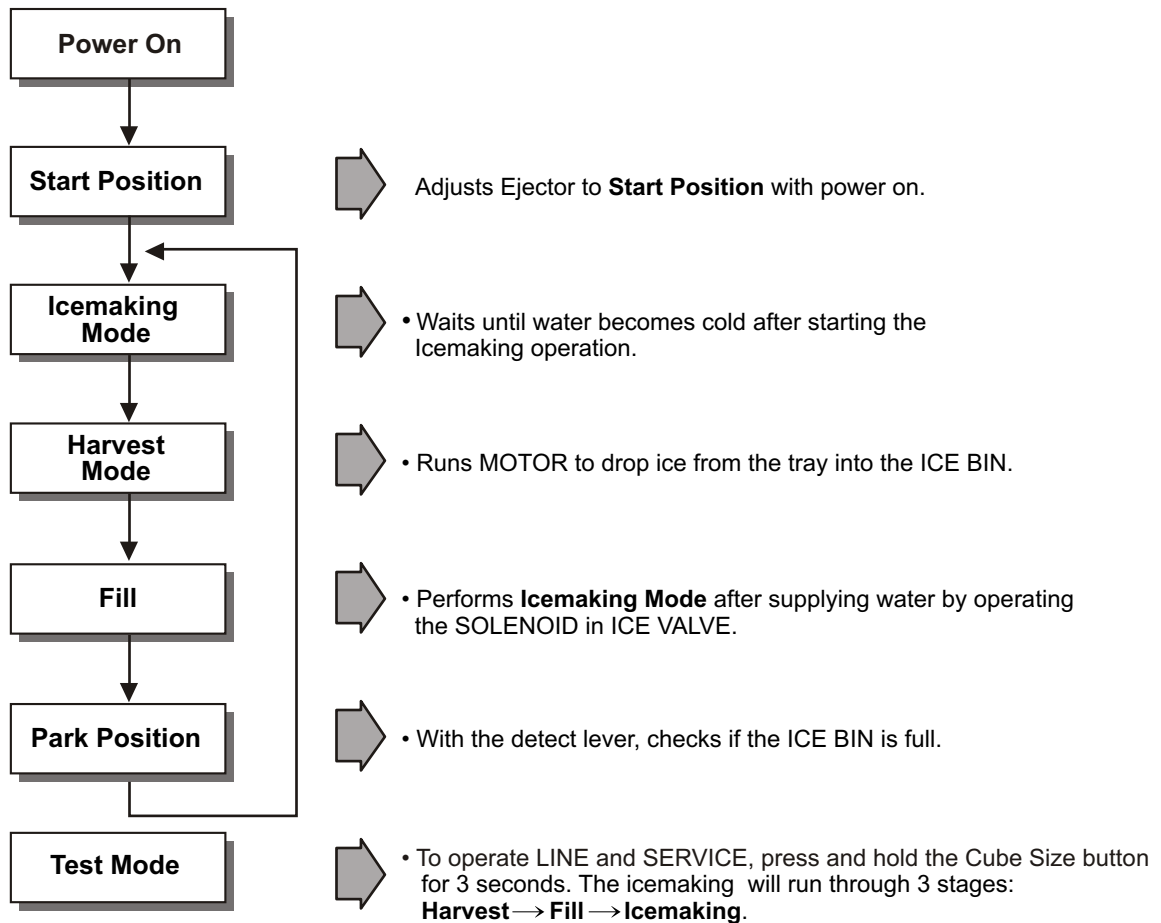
Power On

Start Position

Adjusts Ejector to **Start Position** with power on.

Icemaking Mode

• Waits until water becomes cold after starting the Icemaking operation.

Harvest Mode

• Runs MOTOR to drop ice from the tray into the ICE BIN.

Fill

• Performs **Icemaking Mode** after supplying water by operating the SOLENOID in ICE VALVE.

Park Position

• With the detect lever, checks if the ICE BIN is full.

Test Mode

• To operate LINE and SERVICE, press and hold the Cube Size button for 3 seconds. The icemaking will run through 3 stages: **Harvest** $\longrightarrow$ **Fill** $\longrightarrow$ **Icemaking**.